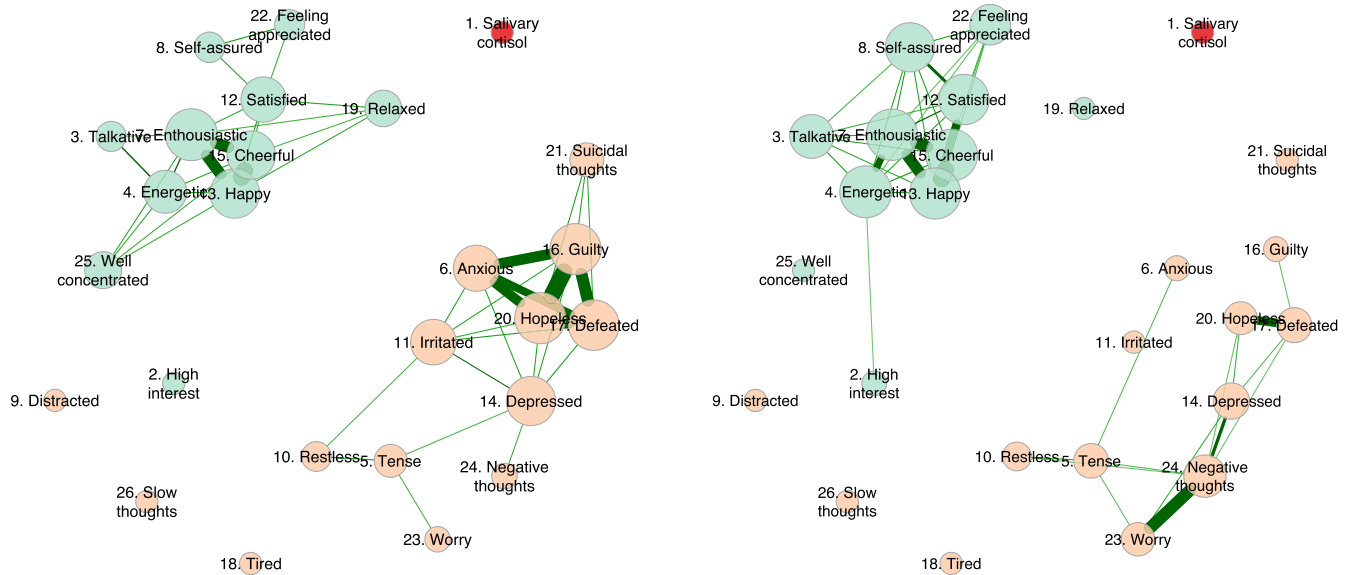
22. Feeling appreciated
1. Salivary cortisol
8. Self-assured
12. Satisfied
19. Relaxed
3. Talkative
7. Enthousiastic
15. Cheerful
21. Suicidal thoughts
4. Energetic
13. Happy
16. Guilty
25. Well concentrated
6. Anxious
20. Hopeless
17. Defeated
11. Irritated
2. High interest
9. Distracted
14. Depressed
10. Restless
5. Tense
24. Negative thoughts
26. Slow thoughts
23. Worry
18. Tired

22. Feeling appreciated
1. Salivary cortisol
8. Self-assured
12. Satisfied
19. Relaxed
3. Talkative
7. Enthousiastic
15. Cheerful
21. Suicidal thoughts
4. Energetic
13. Happy
16. Guilty
25. Well concentrated
6. Anxious
20. Hopeless
17. Defeated
11. Irritated
2. High interest
9. Distracted
14. Depressed
10. Restless
5. Tense
24. Negative thoughts
26. Slow thoughts
23. Worry
18. Tired